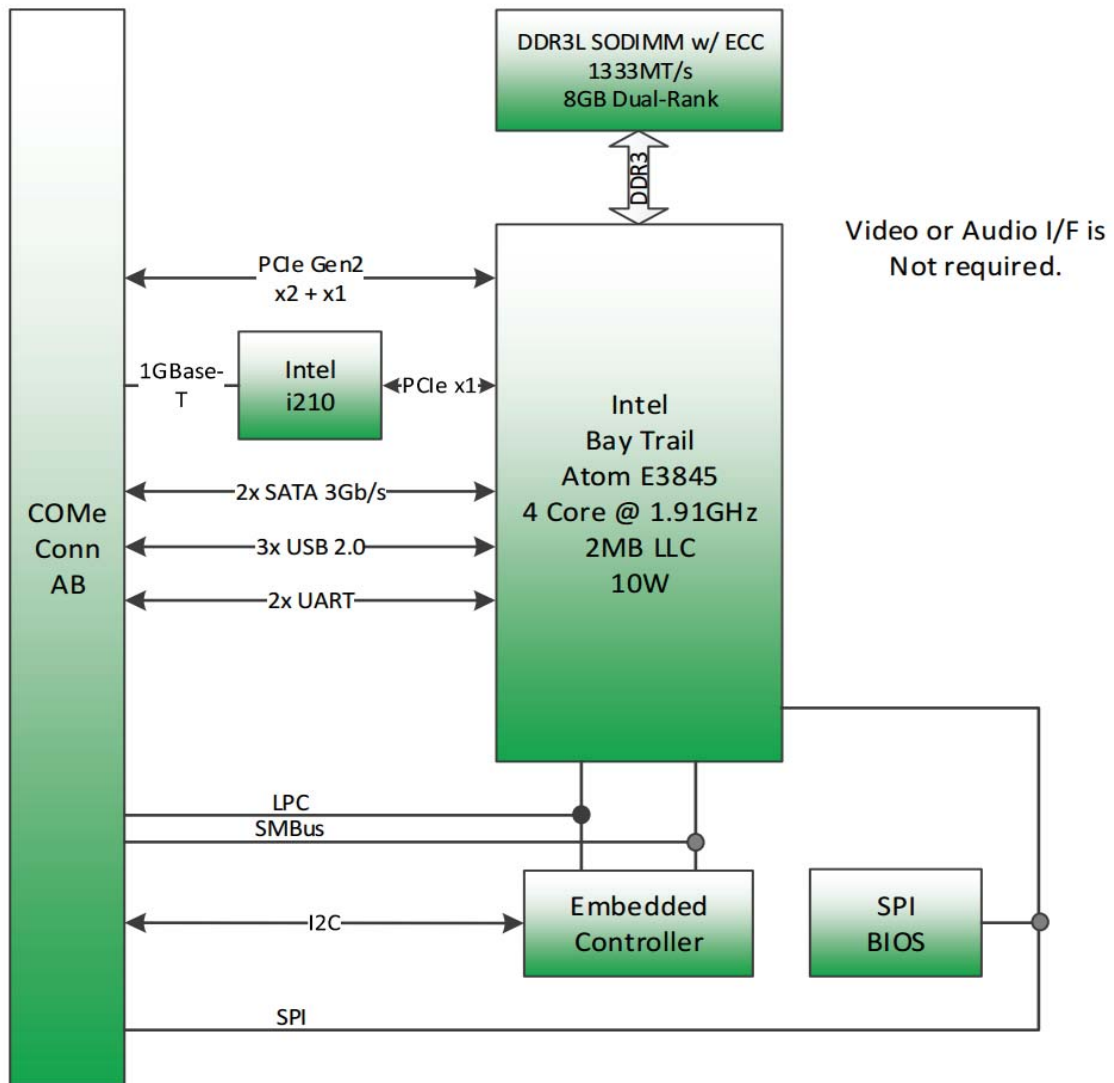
DDR3L SODIMM w/ ECC
1333MT/s
8GB Dual-Rank

DDR3

Video or Audio I/F is
Not required.

PCIe Gen2
x2 + x1

1GBase-T

Intel
i210

PCIe x1

Intel
Bay Trail
Atom E3845
4 Core @ 1.91GHz
2MB LLC
10W

2x SATA 3Gb/s

COMe
Conn
AB

3x USB 2.0

2x UART

LPC

SMBus

I2C

Embedded
Controller

SPI
BIOS

SPI